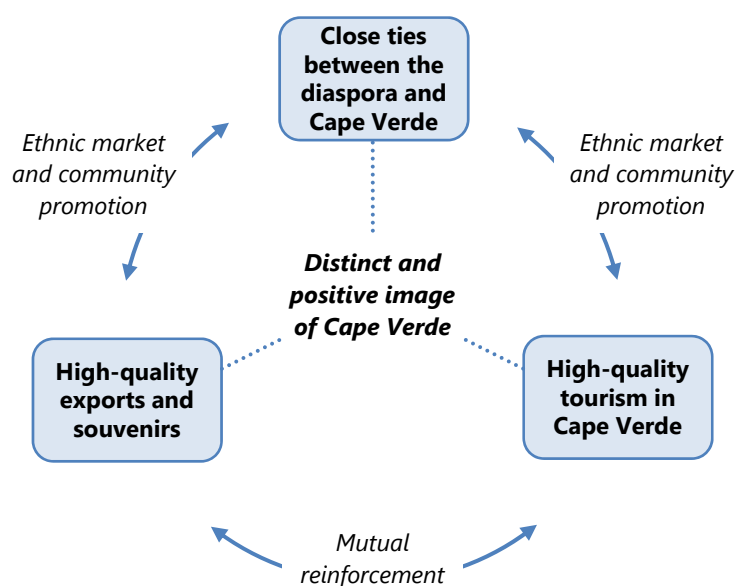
Close ties between the diaspora and Cape Verde

Ethnic market and community promotion

Ethnic market and community promotion

Distinct and positive image of Cape Verde

High-quality exports and souvenirs

High-quality tourism in Cape Verde

Mutual reinforcement